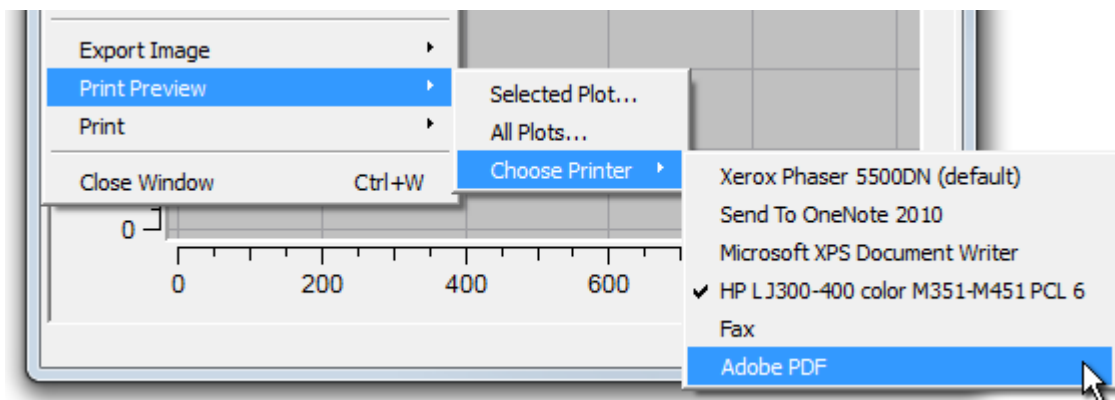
Export Image
Print Preview
Print
Close Window Ctrl+W

Selected Plot...
All Plots...
Choose Printer

Xerox Phaser 5500DN (default)
Send To OneNote 2010
Microsoft XPS Document Writer
✔ HP LJ300-400 color M351-M451 PCL 6
Fax
Adobe PDF

0
0 200 400 600